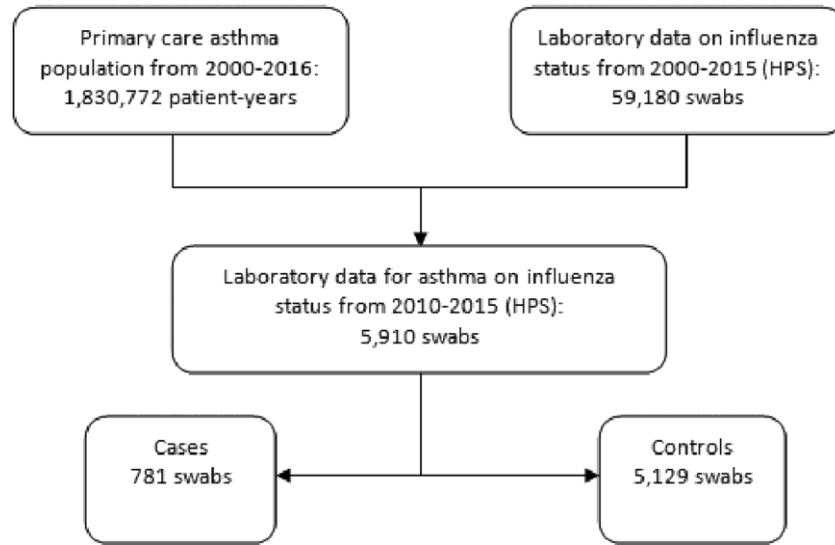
Primary care asthma population from 2000-2016: 1,830,772 patient-years

Laboratory data on influenza status from 2000-2015 (HPS): 59,180 swabs

Laboratory data for asthma on influenza status from 2010-2015 (HPS): 5,910 swabs

Cases
781 swabs

Controls
5,129 swabs